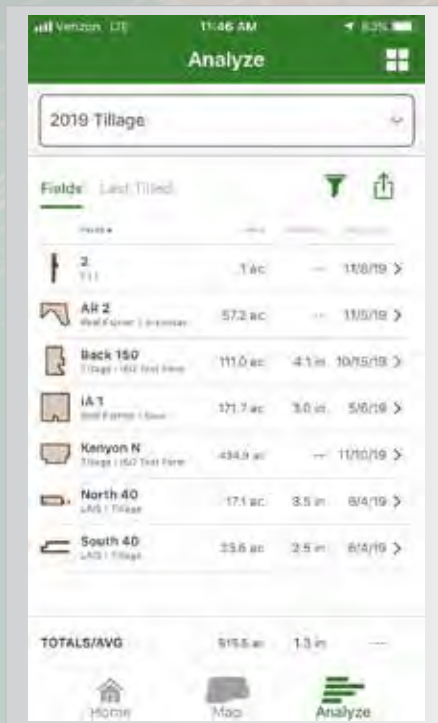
Verizon LTE 11:46 AM 83%

Analyze

2019 Tillage

Fields Last Tilled

Fields

| | | | |
|---|---|---|---|
| 3 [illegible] | 1 ac | — | 11/8/19 > |
| AR 2 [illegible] | 57.2 ac | — | 11/5/19 > |
| Back 150 Tillage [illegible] | 111.0 ac | 4.1 in | 10/15/19 > |
| IA 1 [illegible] | 171.7 ac | 3.0 in | 5/6/19 > |
| Kenyon N Tillage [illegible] | 434.9 ac | — | 11/10/19 > |
| North 40 LAS Tillage | 17.1 ac | 3.5 in | 6/4/19 > |
| South 40 LAS Tillage | 23.6 ac | 3.5 in | 6/4/19 > |

TOTALS/AVG 915.5 ac 1.3 in —

Home Map Analyze